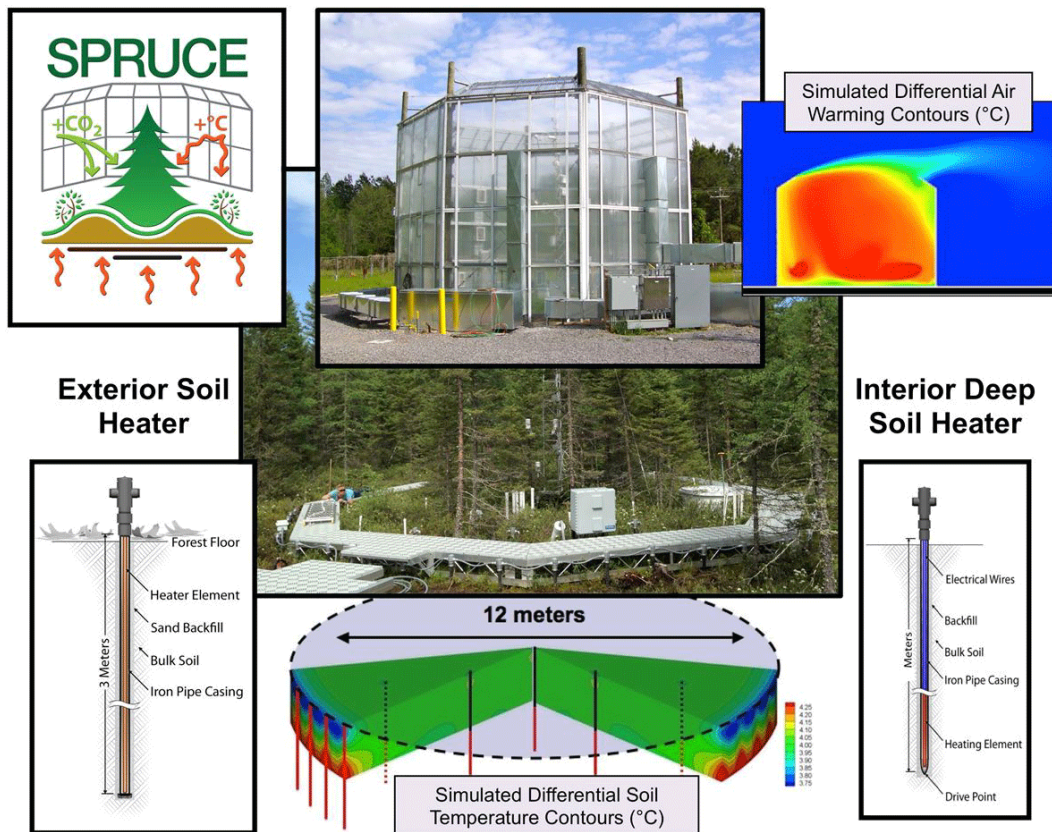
SPRUCE

$+CO_2$

+°C

Simulated Differential Air Warming Contours (°C)

Exterior Soil Heater

Interior Deep Soil Heater

Forest Floor

Heater Element

Sand Backfill

Bulk Soil

Iron Pipe Casing

3 Meters

12 meters

4.25
4.20
4.15
4.10
4.05
4.00
3.95
3.90
3.85
3.80
3.75

Simulated Differential Soil Temperature Contours (°C)

Electrical Wires

Backfill

Bulk Soil

Iron Pipe Casing

Meters

Heating Element

Drive Point